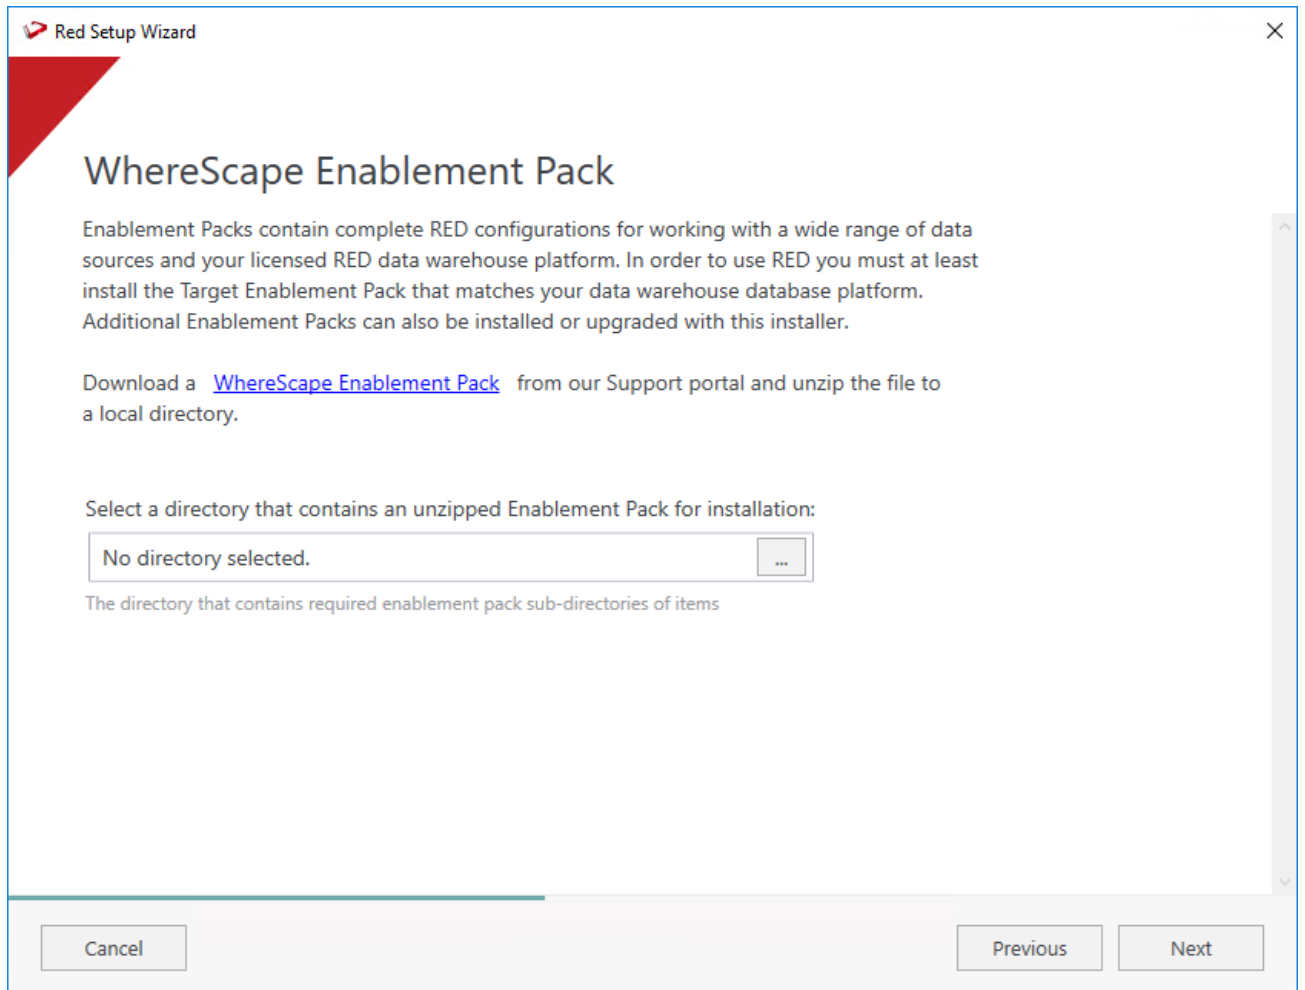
Red Setup Wizard

×

WhereScape Enablement Pack

Enablement Packs contain complete RED configurations for working with a wide range of data sources and your licensed RED data warehouse platform. In order to use RED you must at least install the Target Enablement Pack that matches your data warehouse database platform. Additional Enablement Packs can also be installed or upgraded with this installer.

Download a WhereScape Enablement Pack from our Support portal and unzip the file to a local directory.

Select a directory that contains an unzipped Enablement Pack for installation:

No directory selected.

...

The directory that contains required enablement pack sub-directories of items

Cancel

Previous

Next